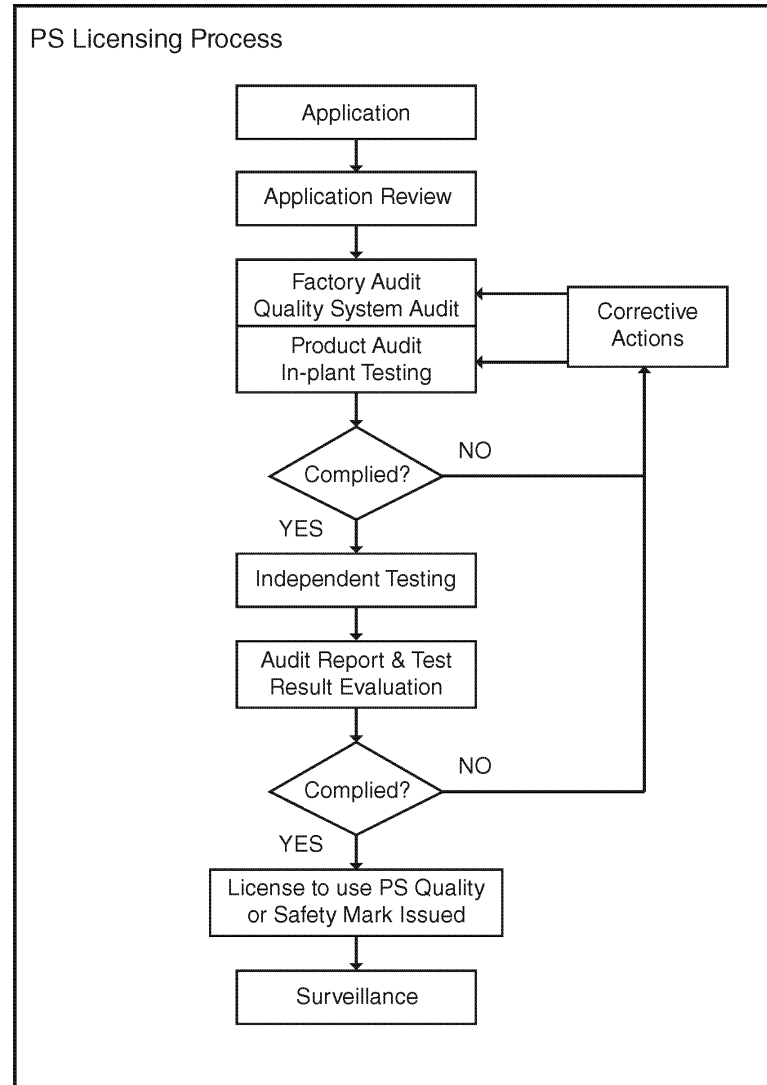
PS Licensing Process

Application

Application Review

Factory Audit
Quality System Audit

Product Audit
In-plant Testing

Corrective Actions

Complied?

NO

YES

Independent Testing

Audit Report & Test Result Evaluation

Complied?

NO

YES

License to use PS Quality or Safety Mark Issued

Surveillance